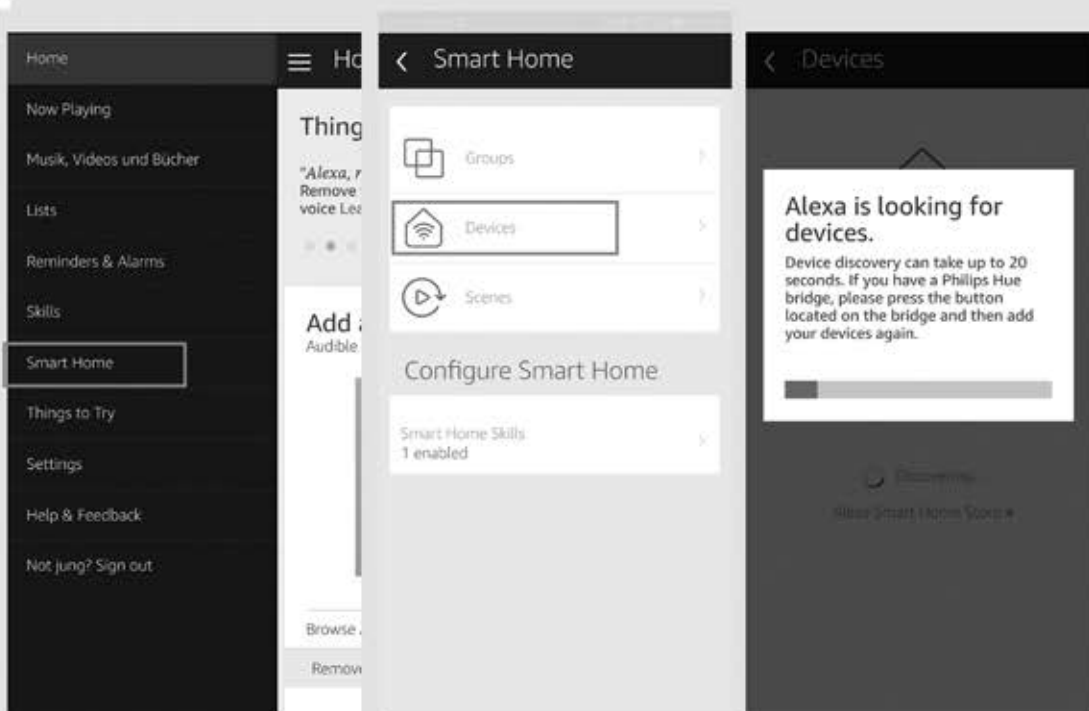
Home
Now Playing
Musik, Videos und Bücher
Lists
Reminders & Alarms
Skills
Smart Home
Things to Try
Settings
Help & Feedback
Not jung? Sign out

Ho
Thing
"Alexa, r
Remove
voice Lea
Add
Audible
Browse
Remov

Smart Home
Groups
Devices
Scenes
Configure Smart Home
Smart Home Skills
1 enabled

Devices
Alexa is looking for devices.
Device discovery can take up to 20 seconds. If you have a Philips Hue bridge, please press the button located on the bridge and then add your devices again.
Discovering
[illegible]